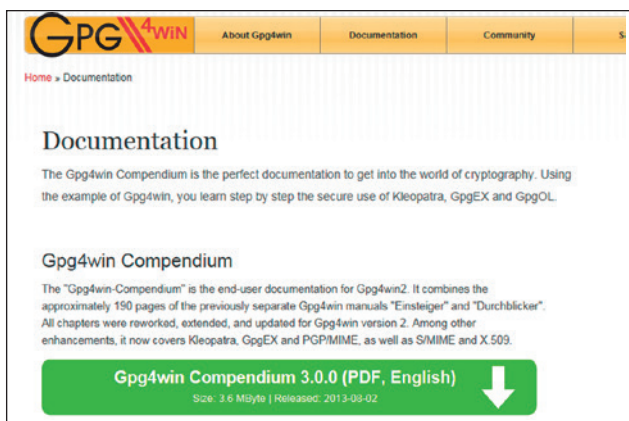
GPG 4WIN

About Gpg4win

Documentation

Community

S

Home » Documentation

Documentation

The Gpg4win Compendium is the perfect documentation to get into the world of cryptography. Using the example of Gpg4win, you learn step by step the secure use of Kleopatra, GpgEX and GpgOL.

Gpg4win Compendium

The "Gpg4win-Compendium" is the end-user documentation for Gpg4win2. It combines the approximately 190 pages of the previously separate Gpg4win manuals "Einsteiger" and "Durchblicker". All chapters were reworked, extended, and updated for Gpg4win version 2. Among other enhancements, it now covers Kleopatra, GpgEX and PGP/MIME, as well as S/MIME and X.509.

Gpg4win Compendium 3.0.0 (PDF, English)

Size: 3.6 MByte | Released: 2013-08-02